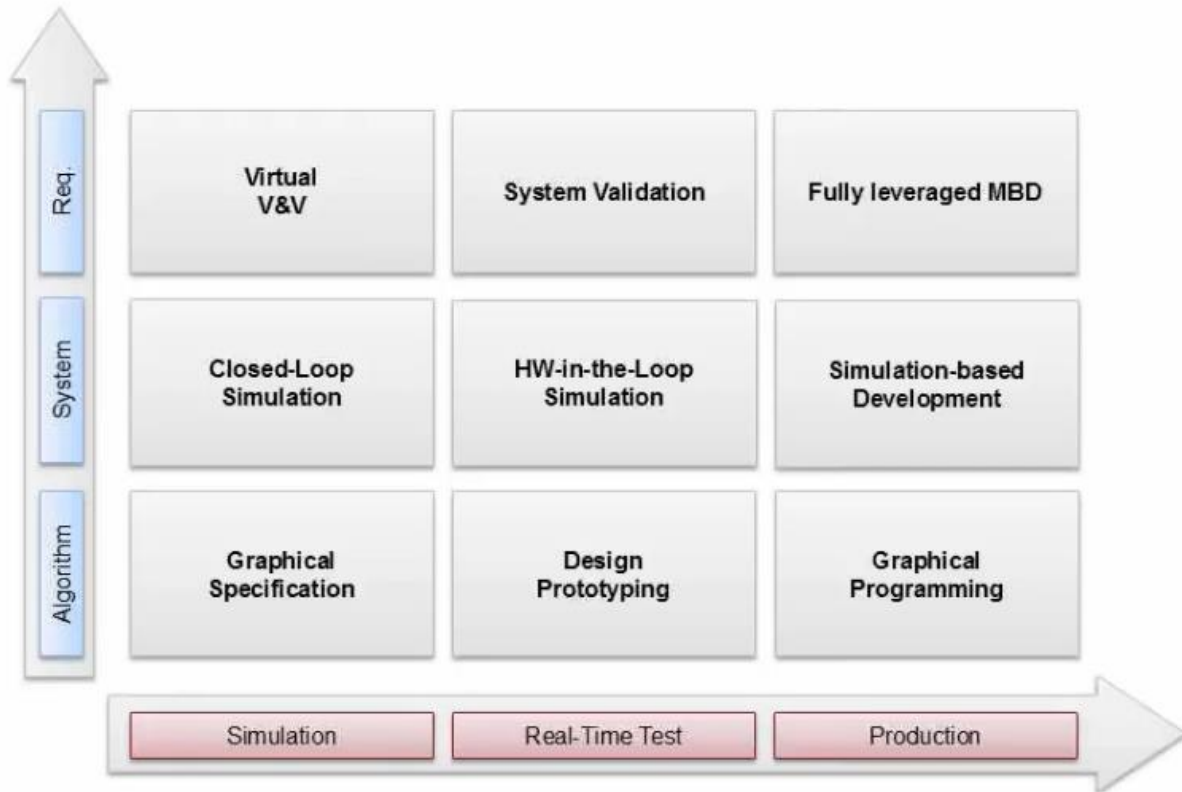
Req.

System

Algorithm

Virtual V&V

System Validation

Fully leveraged MBD

Closed-Loop Simulation

HW-in-the-Loop Simulation

Simulation-based Development

Graphical Specification

Design Prototyping

Graphical Programming

Simulation

Real-Time Test

Production